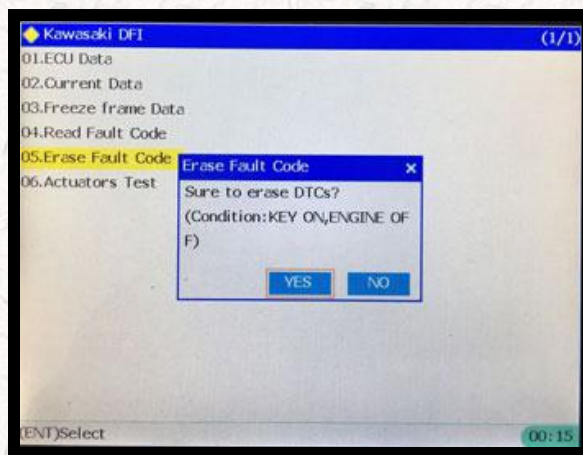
Kawasaki DFI (1/1)
01.ECU Data
02.Current Data
03.Freeze frame Data
04.Read Fault Code
05.Erase Fault Code
06.Actuators Test

Erase Fault Code ×
Sure to erase DTCs?
(Condition:KEY ON,ENGINE OFF)
YES NO

(ENT)Select
00:15